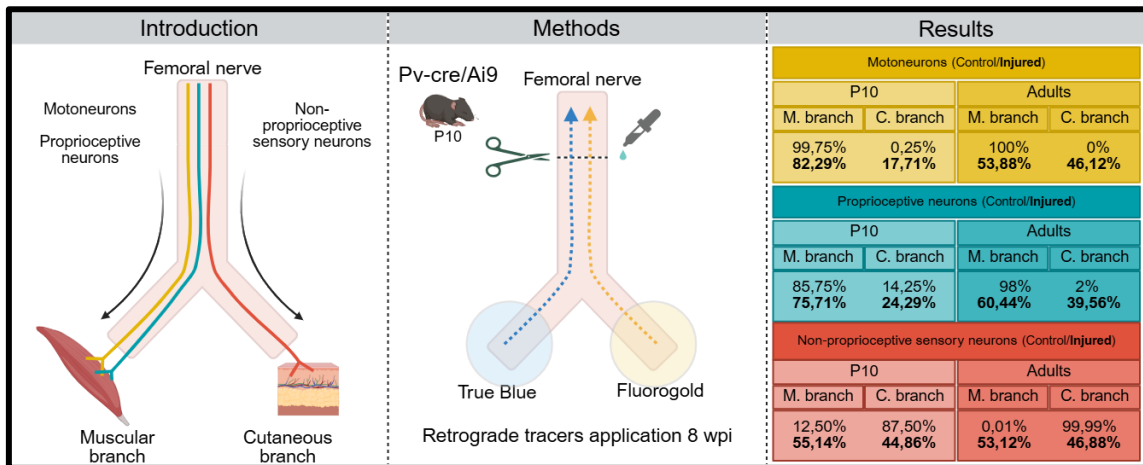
Introduction

Femoral nerve

Motoneurons

Proprioceptive neurons

Non-proprioceptive sensory neurons

Muscular branch

Cutaneous branch

Methods

Pv-cre/Ai9

P10

Femoral nerve

True Blue

Fluorogold

Retrograde tracers application 8 wpi

Results

Motoneurons (Control/**Injured**)

| P10 | | Adults | |
|---|---|---|---|
| M. branch | C. branch | M. branch | C. branch |
| 99,75% **82,29%** | 0,25% **17,71%** | 100% **53,88%** | 0% **46,12%** |

Proprioceptive neurons (Control/**Injured**)

| P10 | | Adults | |
|---|---|---|---|
| M. branch | C. branch | M. branch | C. branch |
| 85,75% **75,71%** | 14,25% **24,29%** | 98% **60,44%** | 2% **39,56%** |

Non-proprioceptive sensory neurons (Control/**Injured**)

| P10 | | Adults | |
|---|---|---|---|
| M. branch | C. branch | M. branch | C. branch |
| 12,50% **55,14%** | 87,50% **44,86%** | 0,01% **53,12%** | 99,99% **46,88%** |